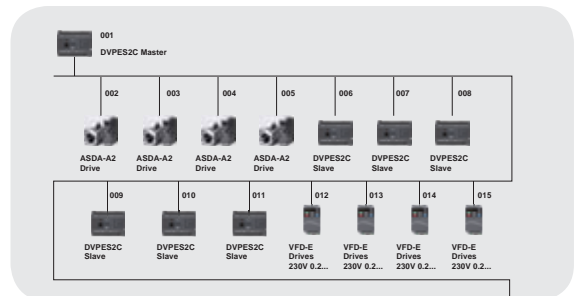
001
DVPES2C Master

002
ASDA-A2 Drive

003
ASDA-A2 Drive

004
ASDA-A2 Drive

005
ASDA-A2 Drive

006
DVPES2C Slave

007
DVPES2C Slave

008
DVPES2C Slave

009
DVPES2C Slave

010
DVPES2C Slave

011
DVPES2C Slave

012
VFD-E Drives 230V 0.2...

013
VFD-E Drives 230V 0.2...

014
VFD-E Drives 230V 0.2...

015
VFD-E Drives 230V 0.2...